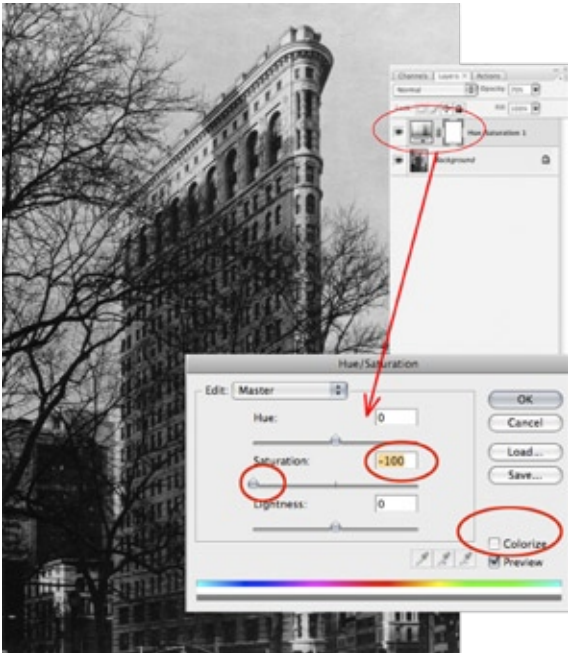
Channels Layers × Actions
Normal
Opacity: 100%
Lock:
Fill: 100%
Hue/Saturation 1
Background

Hue/Saturation
Edit: Master
Hue:
0
Saturation:
-100
Lightness:
0
OK
Cancel
Load...
Save...
Colorize
Preview